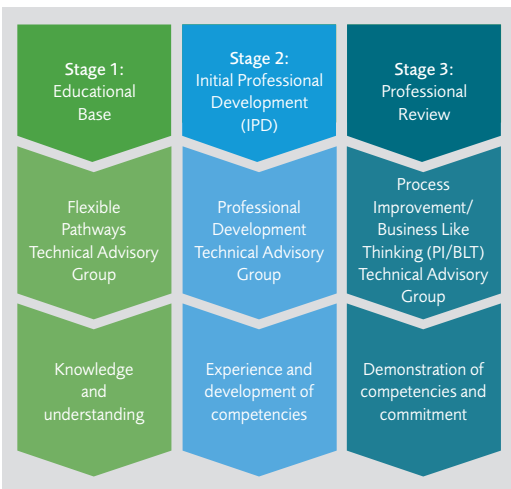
Stage 1:
Educational Base

Flexible Pathways Technical Advisory Group

Knowledge and understanding

Stage 2:
Initial Professional Development (IPD)

Professional Development Technical Advisory Group

Experience and development of competencies

Stage 3:
Professional Review

Process Improvement/ Business Like Thinking (PI/BLT) Technical Advisory Group

Demonstration of competencies and commitment